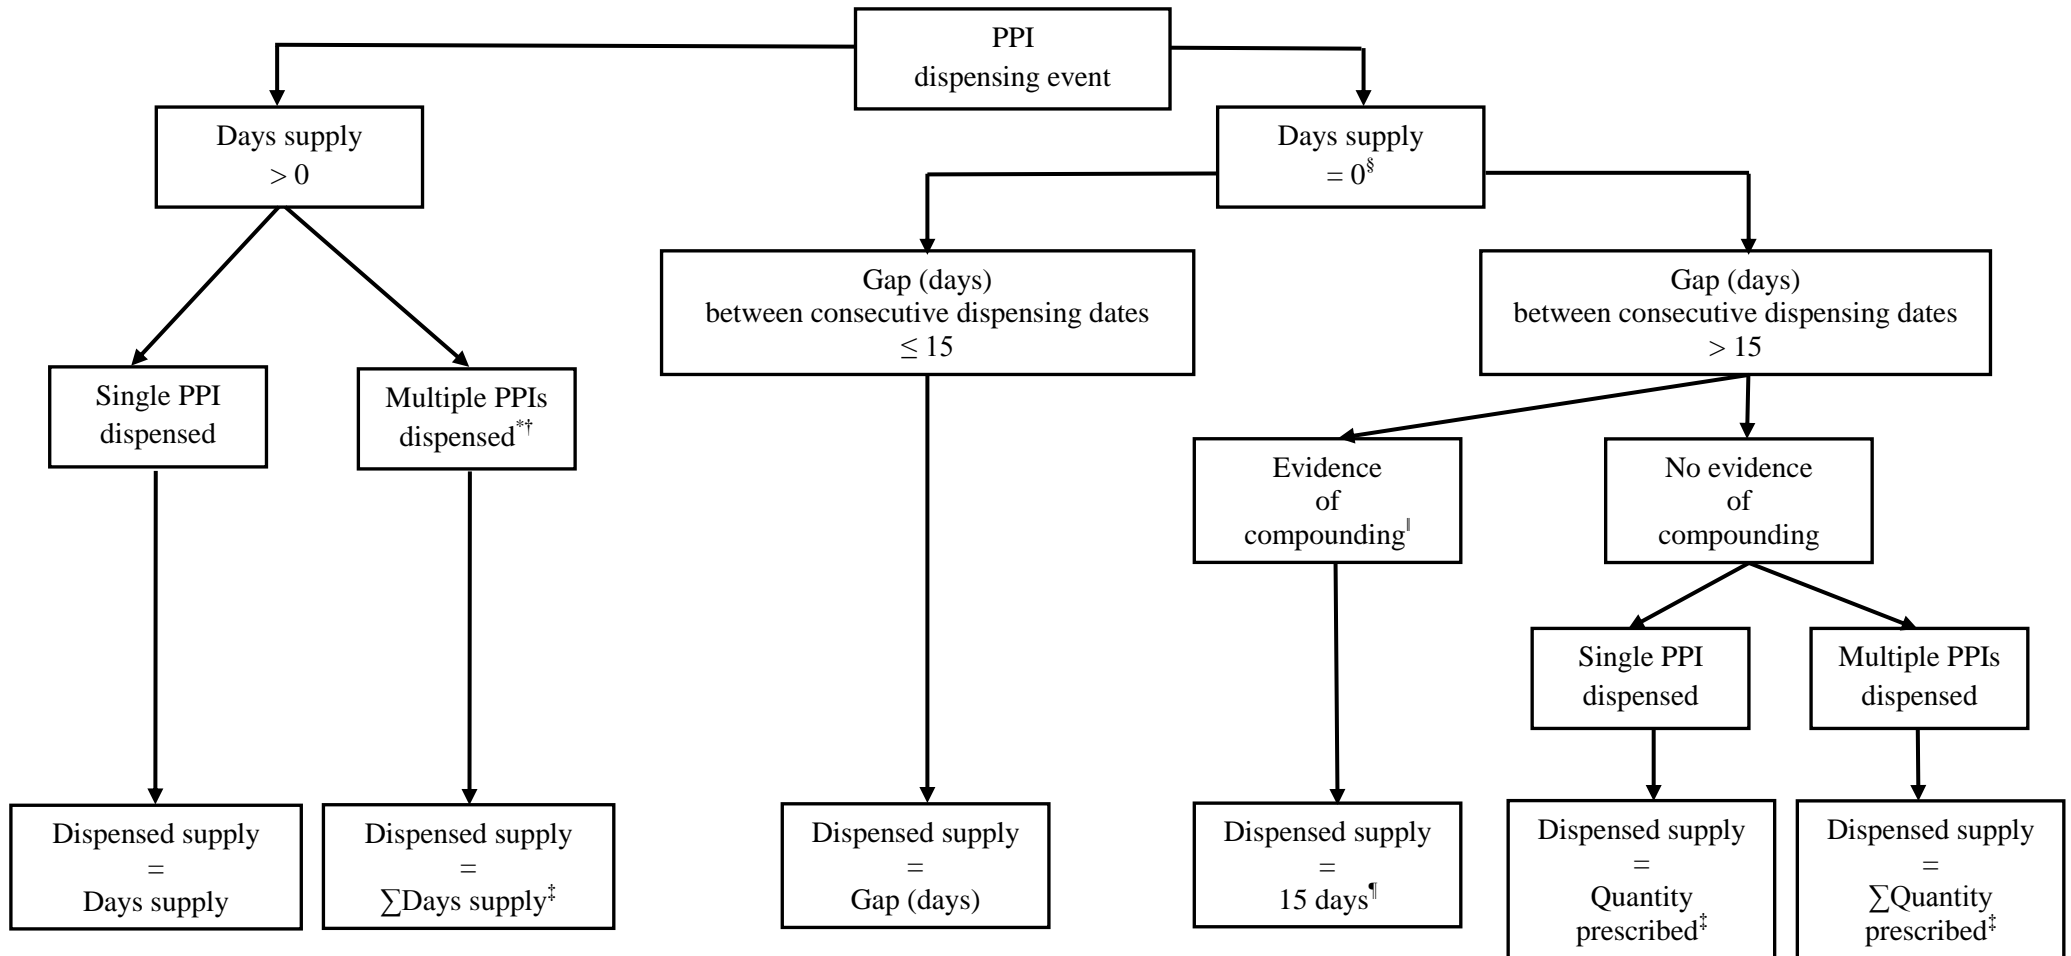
PPI dispensing event

Days supply > 0

Days supply = 0$^{§}$

Single PPI dispensed

Multiple PPIs dispensed$^{*†}$

Gap (days) between consecutive dispensing dates ≤ 15

Gap (days) between consecutive dispensing dates > 15

Evidence of compounding$^{|}$

No evidence of compounding

Single PPI dispensed

Multiple PPIs dispensed

Dispensed supply = Days supply

Dispensed supply = ∑Days supply$^{‡}$

Dispensed supply = Gap (days)

Dispensed supply = 15 days$^{¶}$

Dispensed supply = Quantity prescribed$^{‡}$

Dispensed supply = ∑Quantity prescribed$^{‡}$